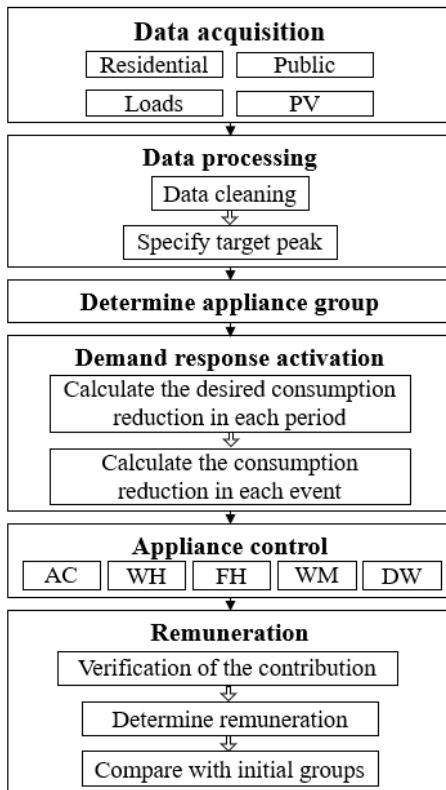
Data acquisition
Residential
Public
Loads
PV

Data processing
Data cleaning
Specify target peak

Determine appliance group

Demand response activation
Calculate the desired consumption reduction in each period
Calculate the consumption reduction in each event

Appliance control
AC
WH
FH
WM
DW

Remuneration
Verification of the contribution
Determine remuneration
Compare with initial groups